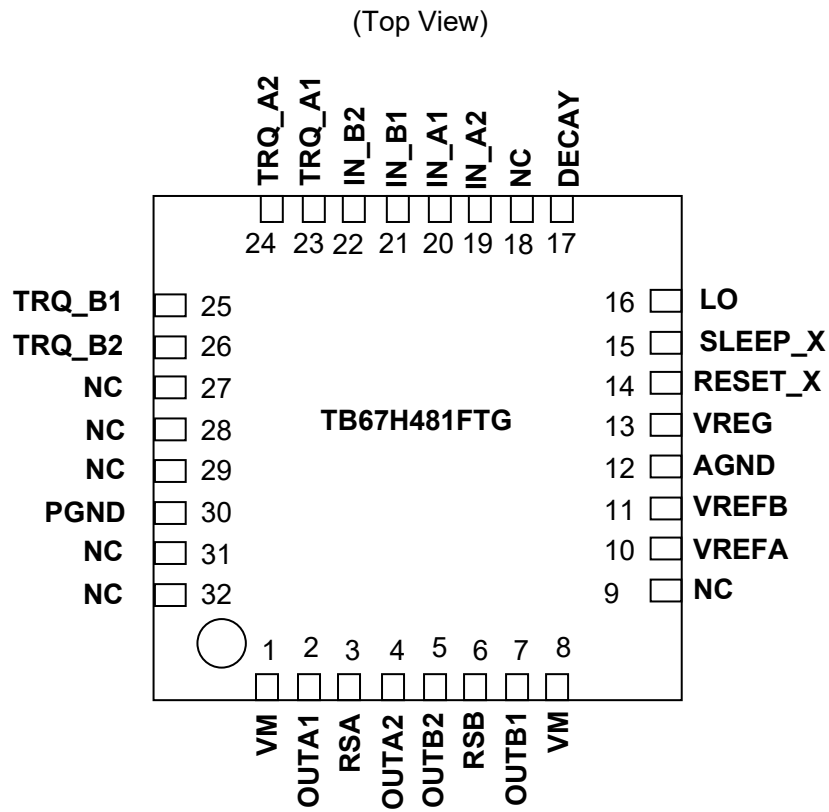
(Top View)

TRQ_A2 TRQ_A1 IN_B2 IN_B1 IN_A1 IN_A2 NC DECAY

24 23 22 21 20 19 18 17

TRQ_B1 25
TRQ_B2 26
NC 27
NC 28
NC 29
PGND 30
NC 31
NC 32

16 LO
15 SLEEP_X
14 RESET_X
13 VREG
12 AGND
11 VREFB
10 VREFA
9 NC

TB67H481FTG

1 2 3 4 5 6 7 8

VM OUTA1 RSA OUTA2 OUTB2 RSB OUTB1 VM